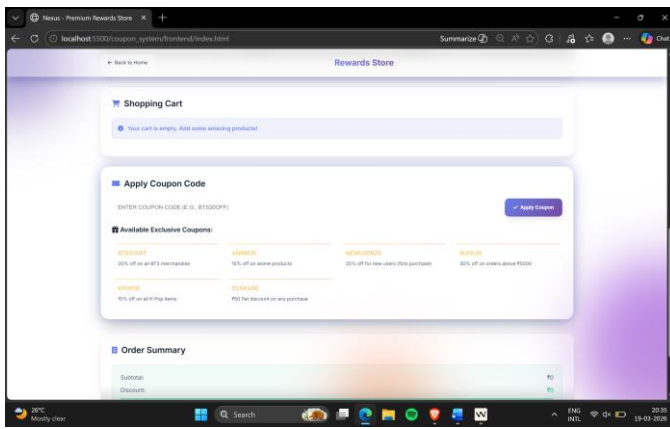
Nexus - Premium Rewards Store ×

localhost:5500/coupon_system/frontend/index.html

Summarize

Chat

← Back to Home

Rewards Store

Shopping Cart

Your cart is empty. Add some amazing products!

Apply Coupon Code

ENTER COUPON CODE (E.G., BTS20OFF)

✓ Apply Coupon

Available Exclusive Coupons:

BTS20OFF
20% off on all BTS merchandise

ANIME15
15% off on anime products

NEWUSER25
25% off for new users (first purchase)

BULK30
30% off on orders above ₹5000

KPOP10
10% off on all K-Pop items

STAR100
₹50 flat discount on any purchase

Order Summary

Subtotal:
₹0

Discount:
₹0

26°C
Mostly clear

Search

ENG
INTL

20:35
19-03-2026